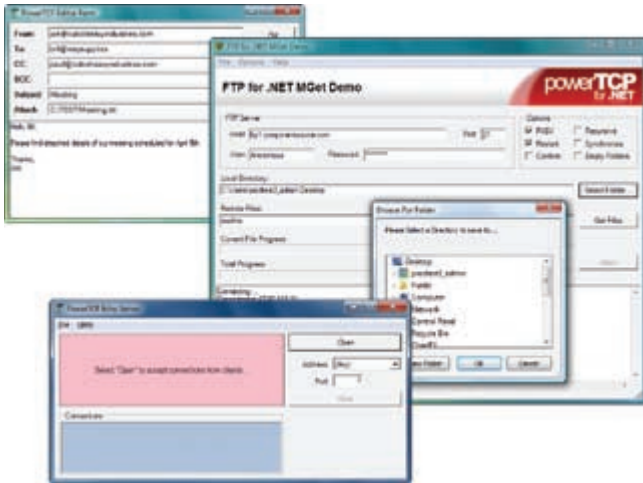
PowerTCP Editor Demo

From: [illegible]

To: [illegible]

CC: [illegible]

BCC:

Subject: Meeting

Attach: C:\TEST\Meeting.txt

Hello, all

Please find attached details of our meeting scheduled for April 18th.

Thanks,
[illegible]

FTP for .NET MGet Demo

File Options Help

FTP for .NET MGet Demo

powerTCP for .NET

FTP Server

Host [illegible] Port 21

User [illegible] Password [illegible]

Options

Passive

Restart

Confirm

Recursive

Synchronize

Empty Folders

Local Directory

C:\Users\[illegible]\Desktop

Select Folder

Remote Files

Get Files

Current File Progress

Total Progress

Abort

Browse For Folder

Please Select a Directory to save to...

Desktop

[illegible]

Public

Computer

Network

Control Panel

Recycle Bin

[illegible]

Make New Folder

OK

Cancel

PowerTCP Relay Server

File Help

Open

Select "Open" to accept connections from clients.

Address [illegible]

Port

Close

Connections